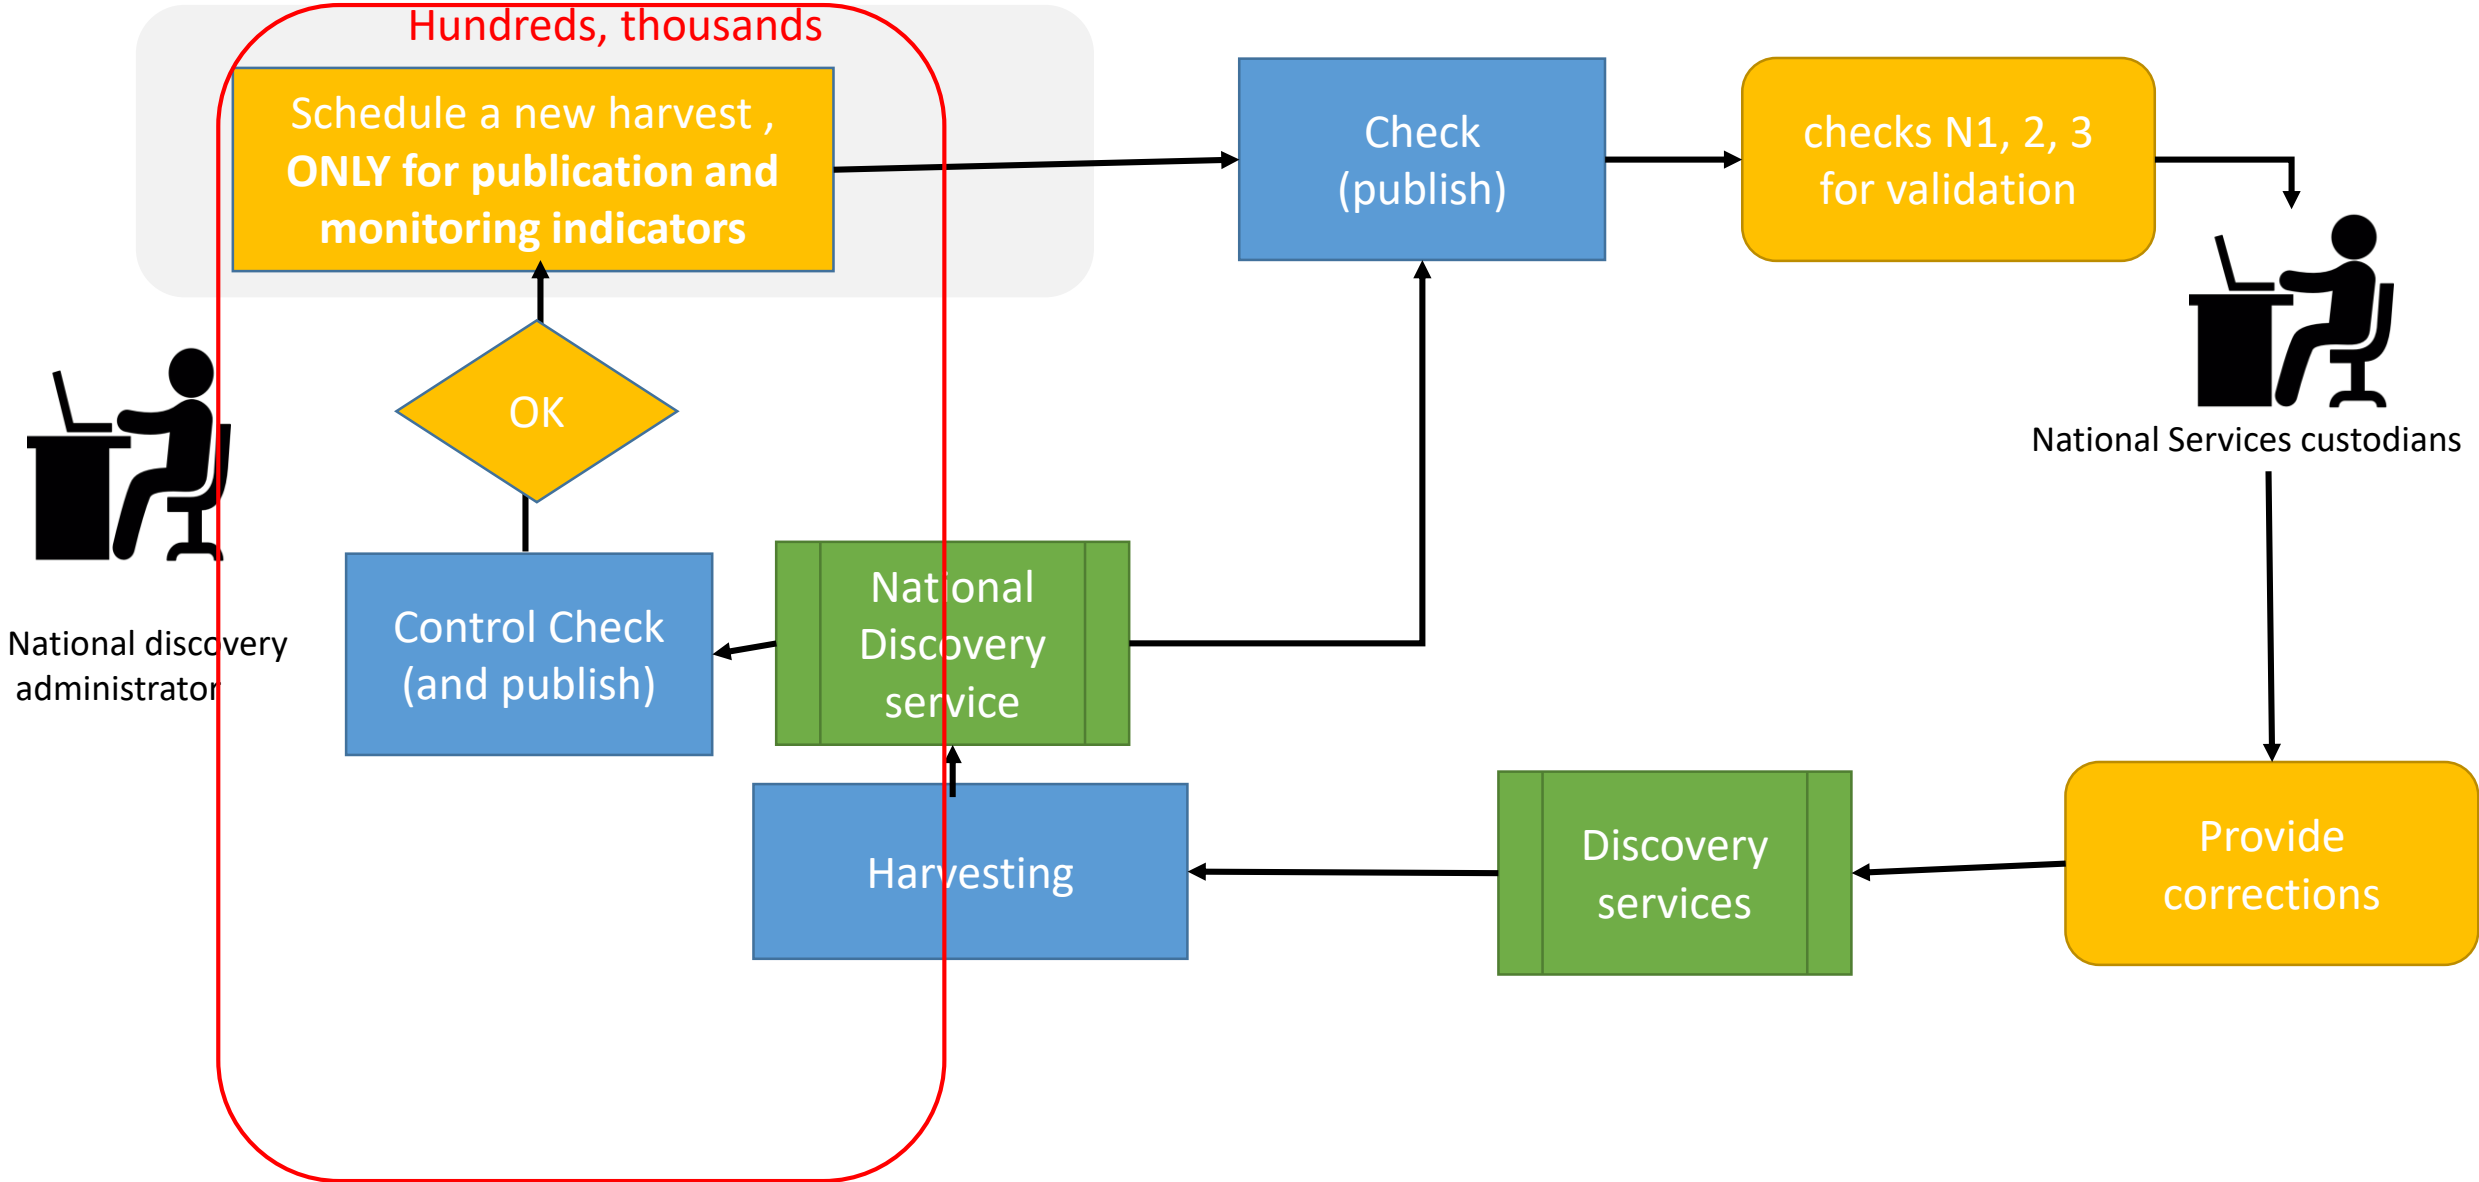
Hundreds, thousands

Schedule a new harvest , **ONLY for publication and monitoring indicators**

Check (publish)

checks N1, 2, 3 for validation

National Services custodians

OK

National discovery administrator

Control Check (and publish)

National Discovery service

Harvesting

Discovery services

Provide corrections